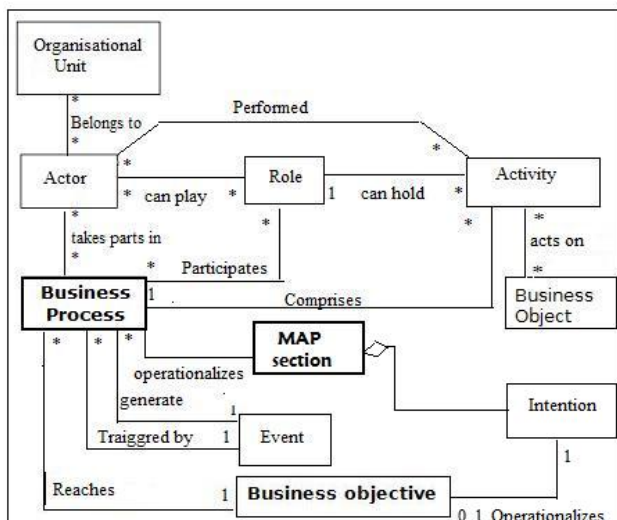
Organisational Unit

*
Belongs to
*

Performed

Actor
*
* can play
*
Role
1
can hold
*
Activity
*

*
takes parts in
*
*
Participates
*
*
acts on
*

Business Process
1
Comprises
Business Object

*
*
*
MAP section

operationalizes
generate
1
Intention

Traiggred by
1
Event

1

Reaches
1
Business objective
0..1 Operationalizes